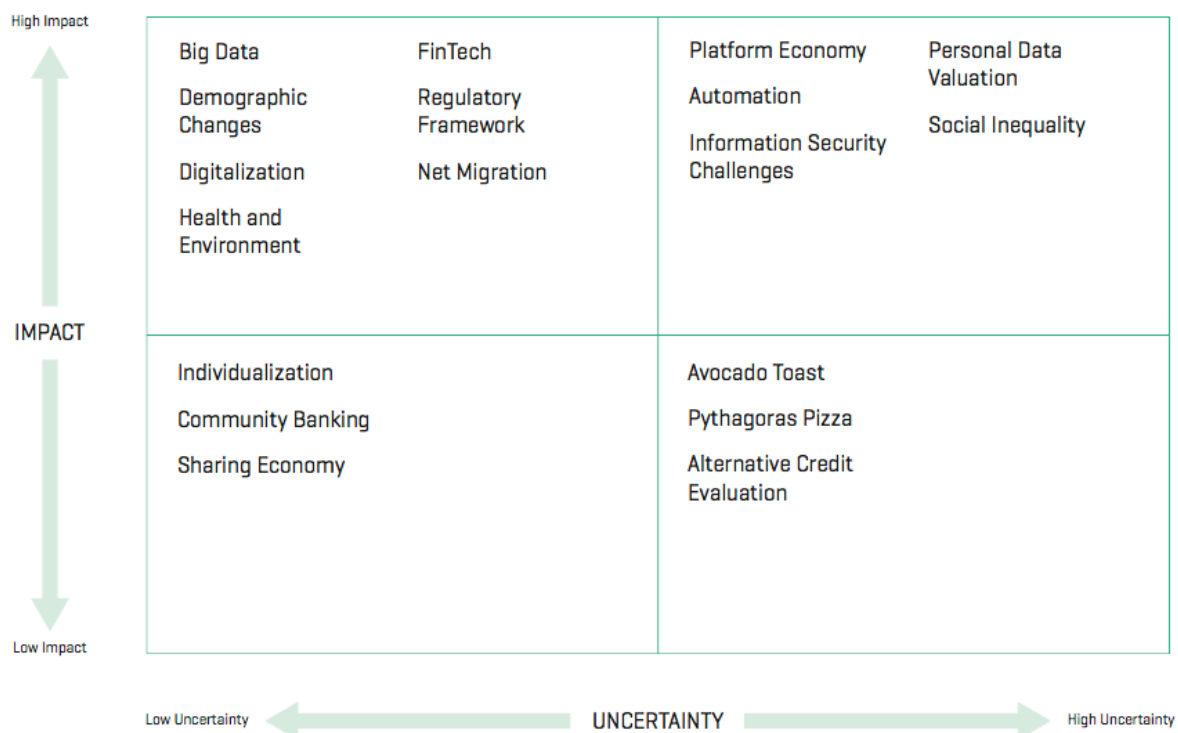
High Impact

IMPACT

Low Impact

Big Data

Demographic Changes

Digitalization

Health and Environment

FinTech

Regulatory Framework

Net Migration

Platform Economy

Automation

Information Security Challenges

Personal Data Valuation

Social Inequality

Individualization

Community Banking

Sharing Economy

Avocado Toast

Pythagoras Pizza

Alternative Credit Evaluation

Low Uncertainty

UNCERTAINTY

High Uncertainty